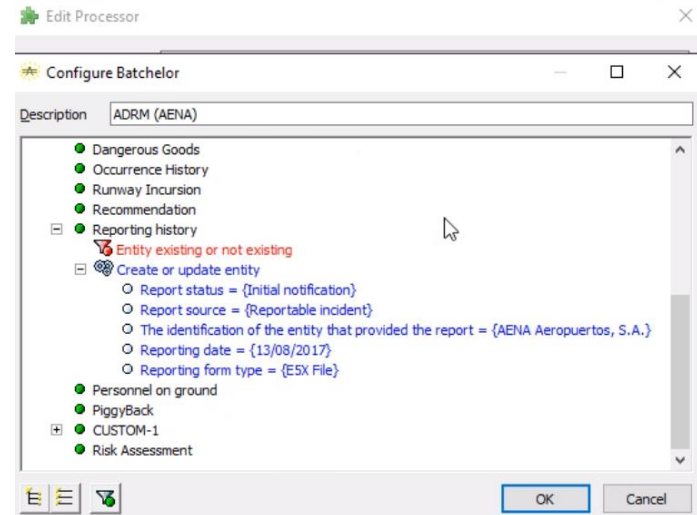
Edit Processor

Configure Batchelor

Description ADRM (AENA)

Dangerous Goods
Occurrence History
Runway Incursion
Recommendation
Reporting history
Entity existing or not existing
Create or update entity
Report status = {Initial notification}
Report source = {Reportable incident}
The identification of the entity that provided the report = {AENA Aeropuertos, S.A.}
Reporting date = {13/08/2017}
Reporting form type = {E5X File}
Personnel on ground
PiggyBack
CUSTOM-1
Risk Assessment

OK Cancel